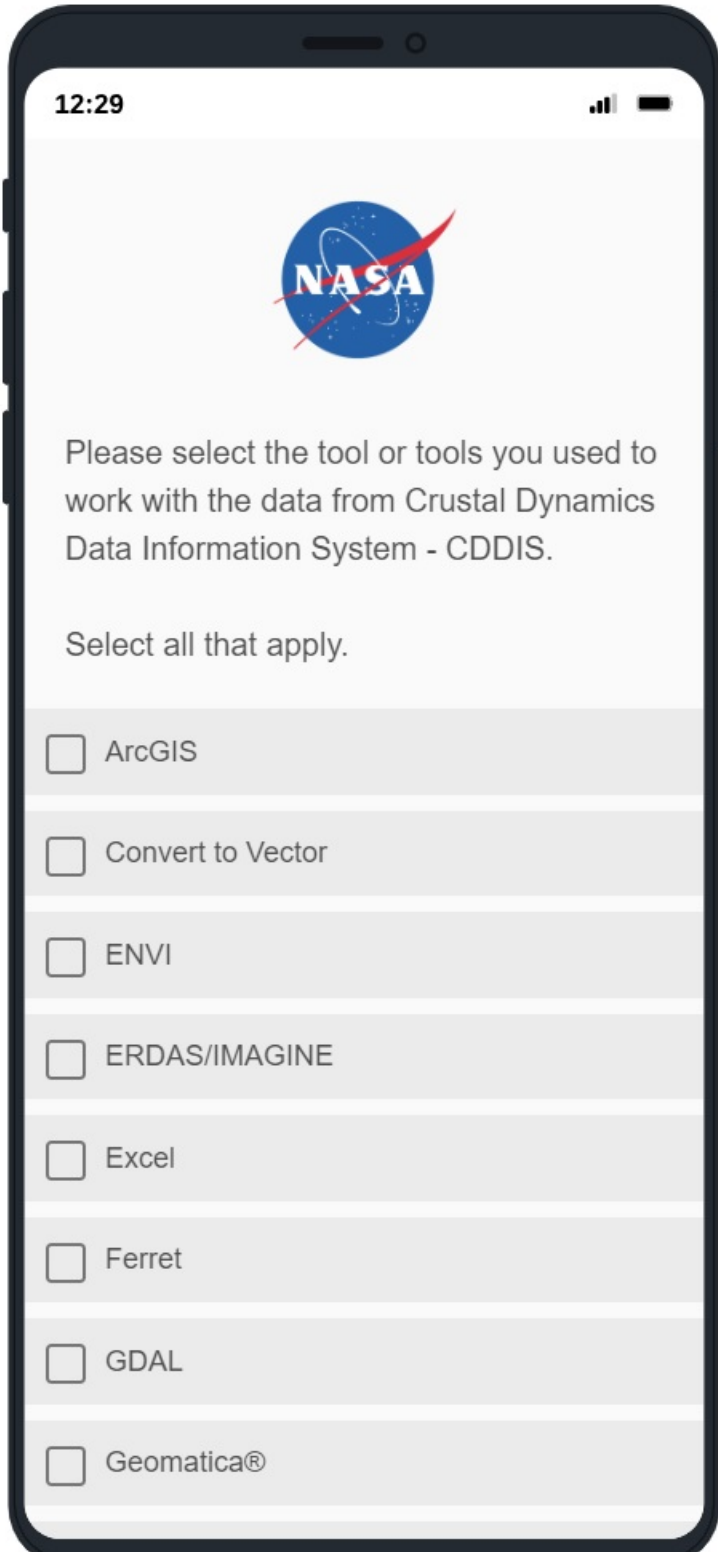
12:29

NASA

Please select the tool or tools you used to work with the data from Crustal Dynamics Data Information System - CDDIS.

Select all that apply.

ArcGIS

Convert to Vector

ENVI

ERDAS/IMAGINE

Excel

Ferret

GDAL

Geomatica®